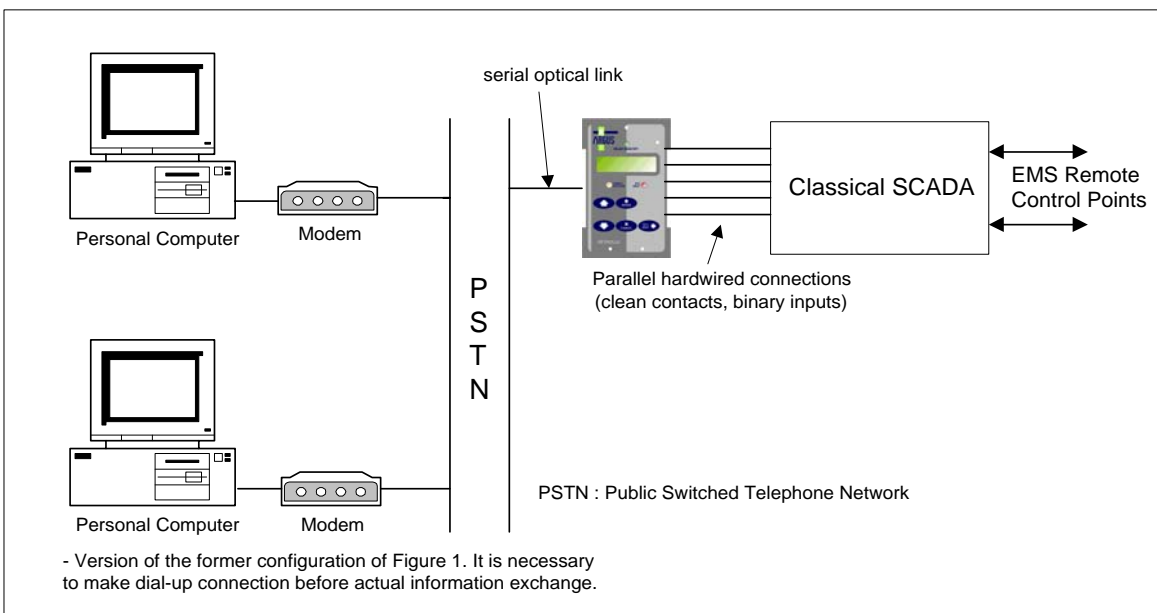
serial optical link

Personal Computer

Modem

P
S
T
N

Classical SCADA

EMS Remote Control Points

Parallel hardwired connections (clean contacts, binary inputs)

Personal Computer

Modem

PSTN : Public Switched Telephone Network

- Version of the former configuration of Figure 1. It is necessary to make dial-up connection before actual information exchange.